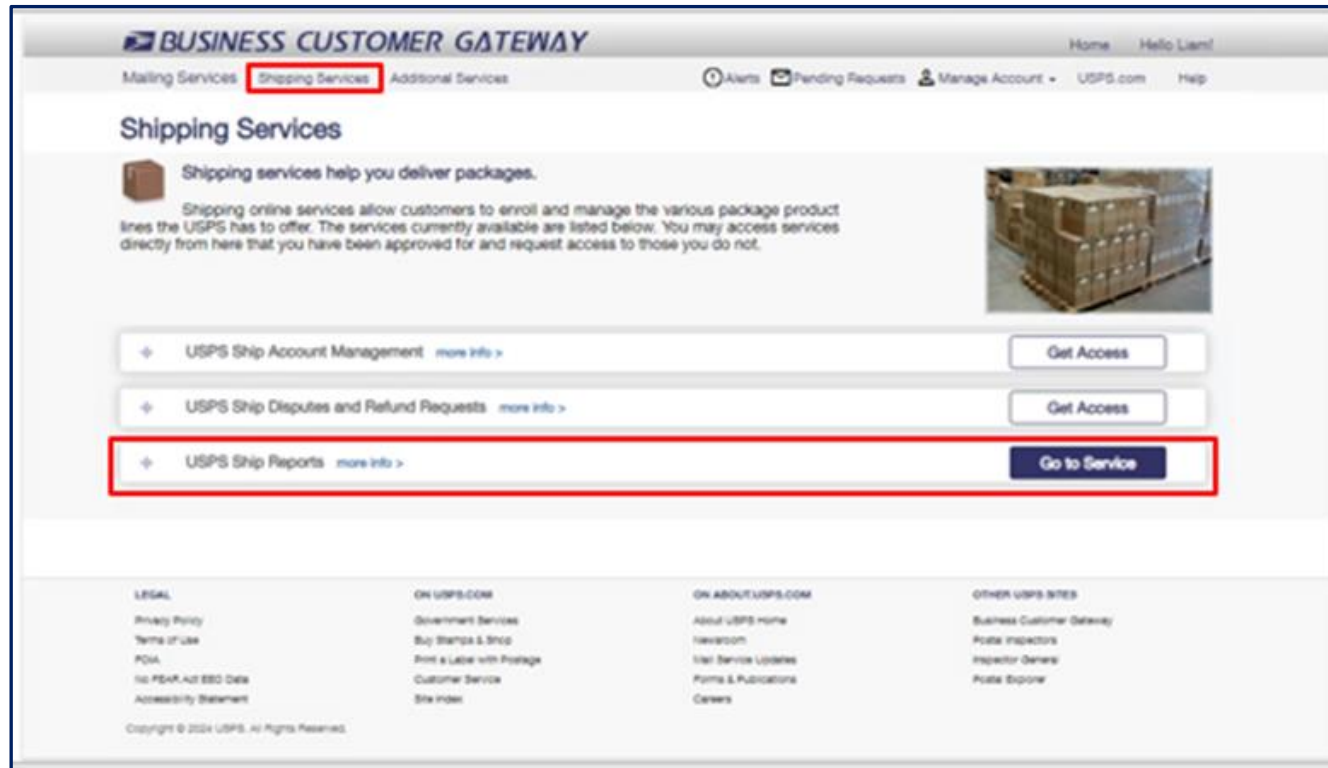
BUSINESS CUSTOMER GATEWAY

Home Hello Liam!

Mailing Services Shipping Services Additional Services

Alerts Pending Requests Manage Account USPS.com Help

Shipping Services

Shipping services help you deliver packages.

Shipping online services allow customers to enroll and manage the various package product lines the USPS has to offer. The services currently available are listed below. You may access services directly from here that you have been approved for and request access to those you do not.

USPS Ship Account Management more info > Get Access

USPS Ship Disputes and Refund Requests more info > Get Access

USPS Ship Reports more info > Go to Service

LEGAL
Privacy Policy
Terms of Use
FOIA
No FEAR Act EEO Data
Accessibility Statement

ON USPS.COM
Government Services
Buy Stamps & Shop
Print a Label with Postage
Customer Service
Site Index

ON ABOUT.USPS.COM
About USPS Home
Newsroom
Mail Service Updates
Forms & Publications
Careers

OTHER USPS SITES
Business Customer Gateway
Postal Inspectors
Inspector General
Postal Explorer

Copyright © 2024 USPS. All Rights Reserved.